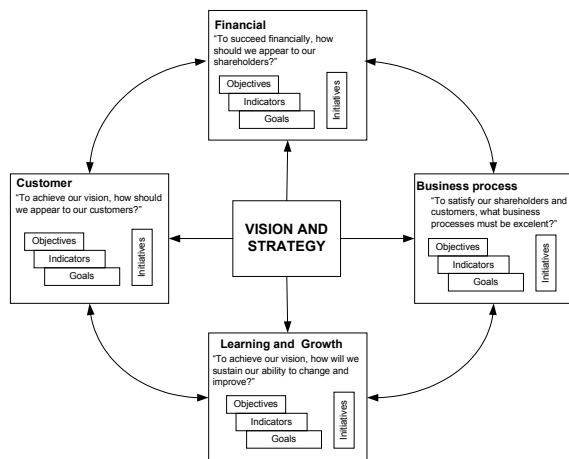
Financial
"To succeed financially, how should we appear to our shareholders?"

Objectives
Indicators
Goals
Initiatives

Customer
"To achieve our vision, how should we appear to our customers?"

Objectives
Indicators
Goals
Initiatives

VISION AND STRATEGY

Business process
"To satisfy our shareholders and customers, what business processes must be excelent?"

Objectives
Indicators
Goals
Initiatives

Learning and Growth
"To achieve our vision, how will we sustain our ability to change and improve?"

Objectives
Indicators
Goals
Initiatives